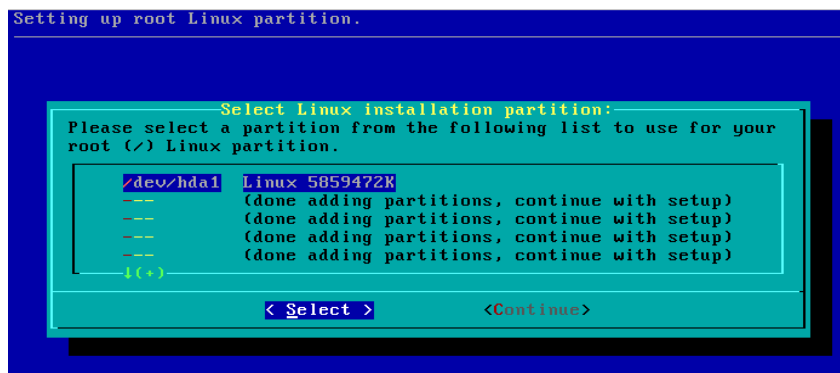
Setting up root Linux partition.

Select Linux installation partition:

Please select a partition from the following list to use for your root (/) Linux partition.

/dev/hda1 Linux 5859472K
--- (done adding partitions, continue with setup)
--- (done adding partitions, continue with setup)
--- (done adding partitions, continue with setup)
--- (done adding partitions, continue with setup)
↓(+)

< Select > <Continue>